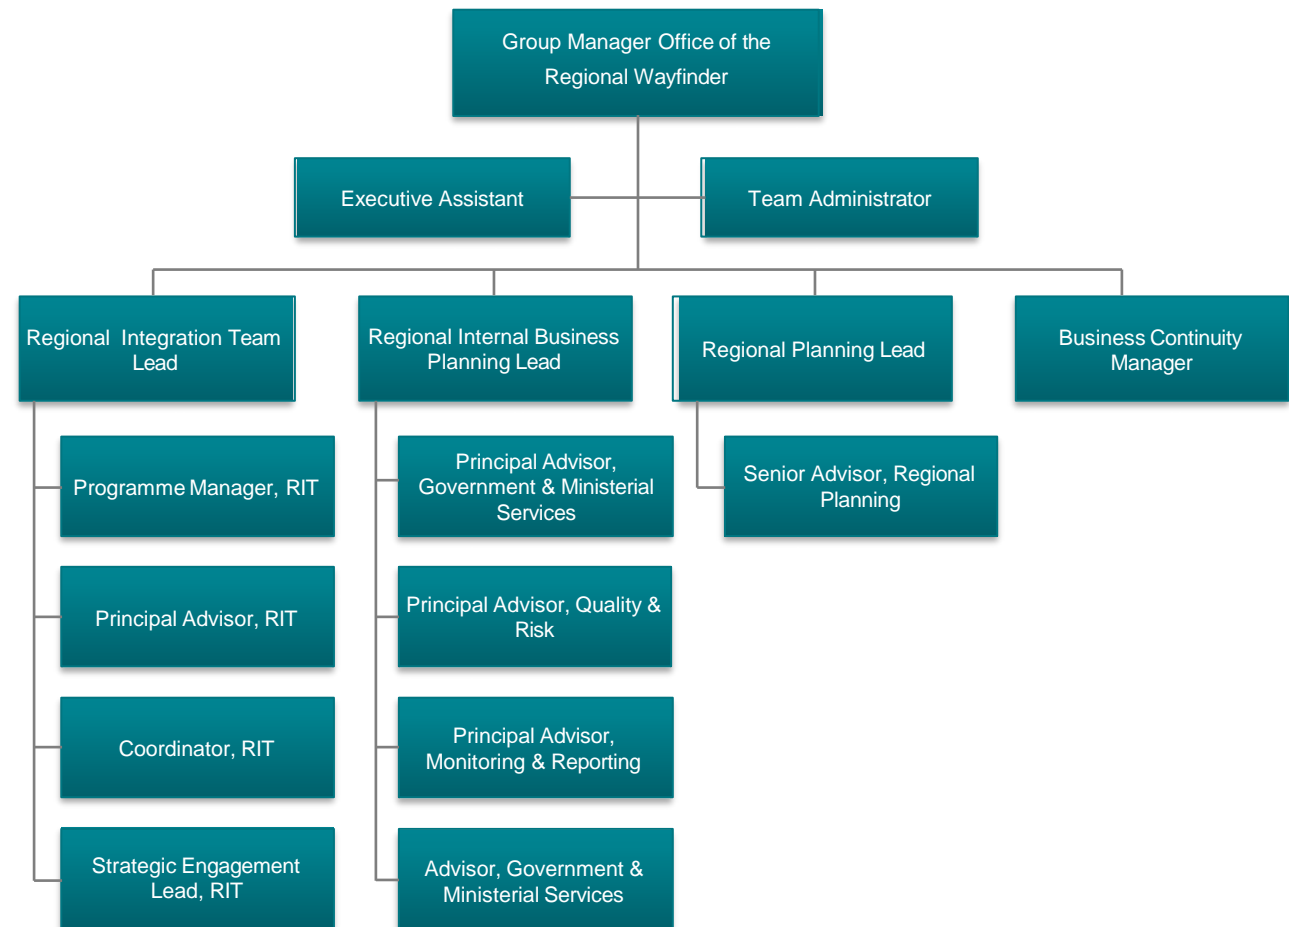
Group Manager Office of the Regional Wayfinder

Executive Assistant

Team Administrator

Regional Integration Team Lead

Regional Internal Business Planning Lead

Regional Planning Lead

Business Continuity Manager

Programme Manager, RIT

Principal Advisor, RIT

Coordinator, RIT

Strategic Engagement Lead, RIT

Principal Advisor, Government & Ministerial Services

Principal Advisor, Quality & Risk

Principal Advisor, Monitoring & Reporting

Advisor, Government & Ministerial Services

Senior Advisor, Regional Planning